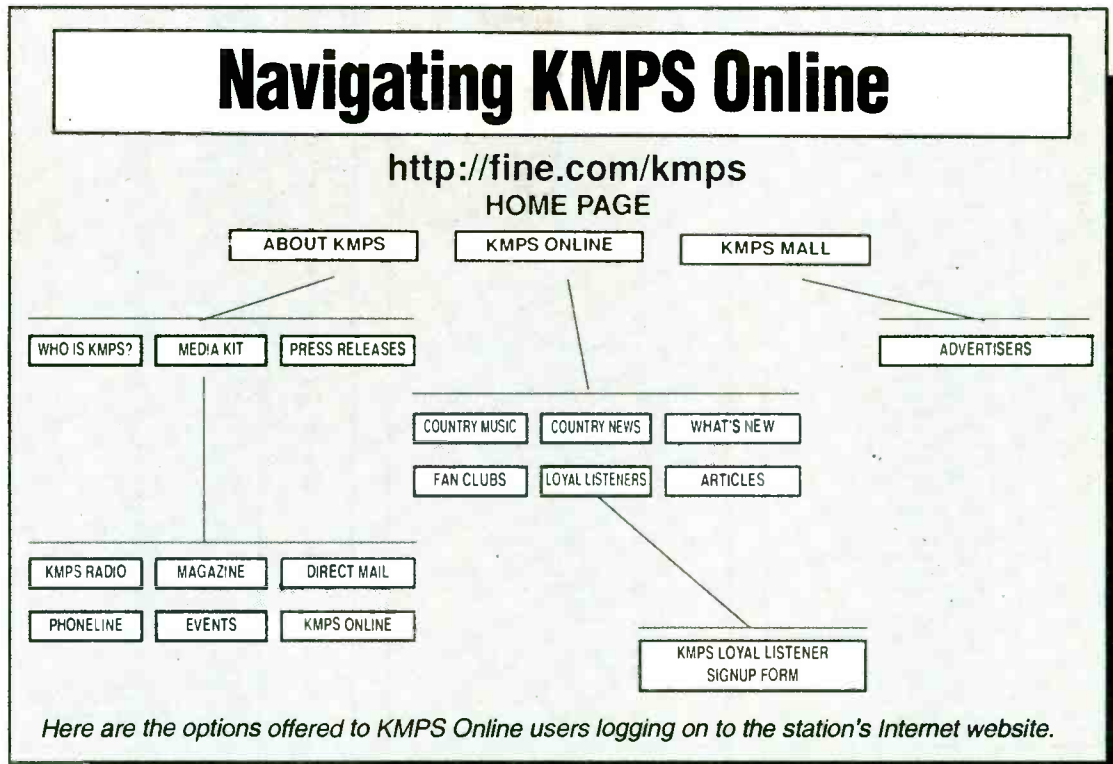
Navigating KMPS Online

http://fine.com/kmps
HOME PAGE

ABOUT KMPS

KMPS ONLINE

KMPS MALL

WHO IS KMPS?

MEDIA KIT

PRESS RELEASES

ADVERTISERS

COUNTRY MUSIC

COUNTRY NEWS

WHAT'S NEW

FAN CLUBS

LOYAL LISTENERS

ARTICLES

KMPS RADIO

MAGAZINE

DIRECT MAIL

PHONELINE

EVENTS

KMPS ONLINE

KMPS LOYAL LISTENER SIGNUP FORM

Here are the options offered to KMPS Online users logging on to the station's Internet website.